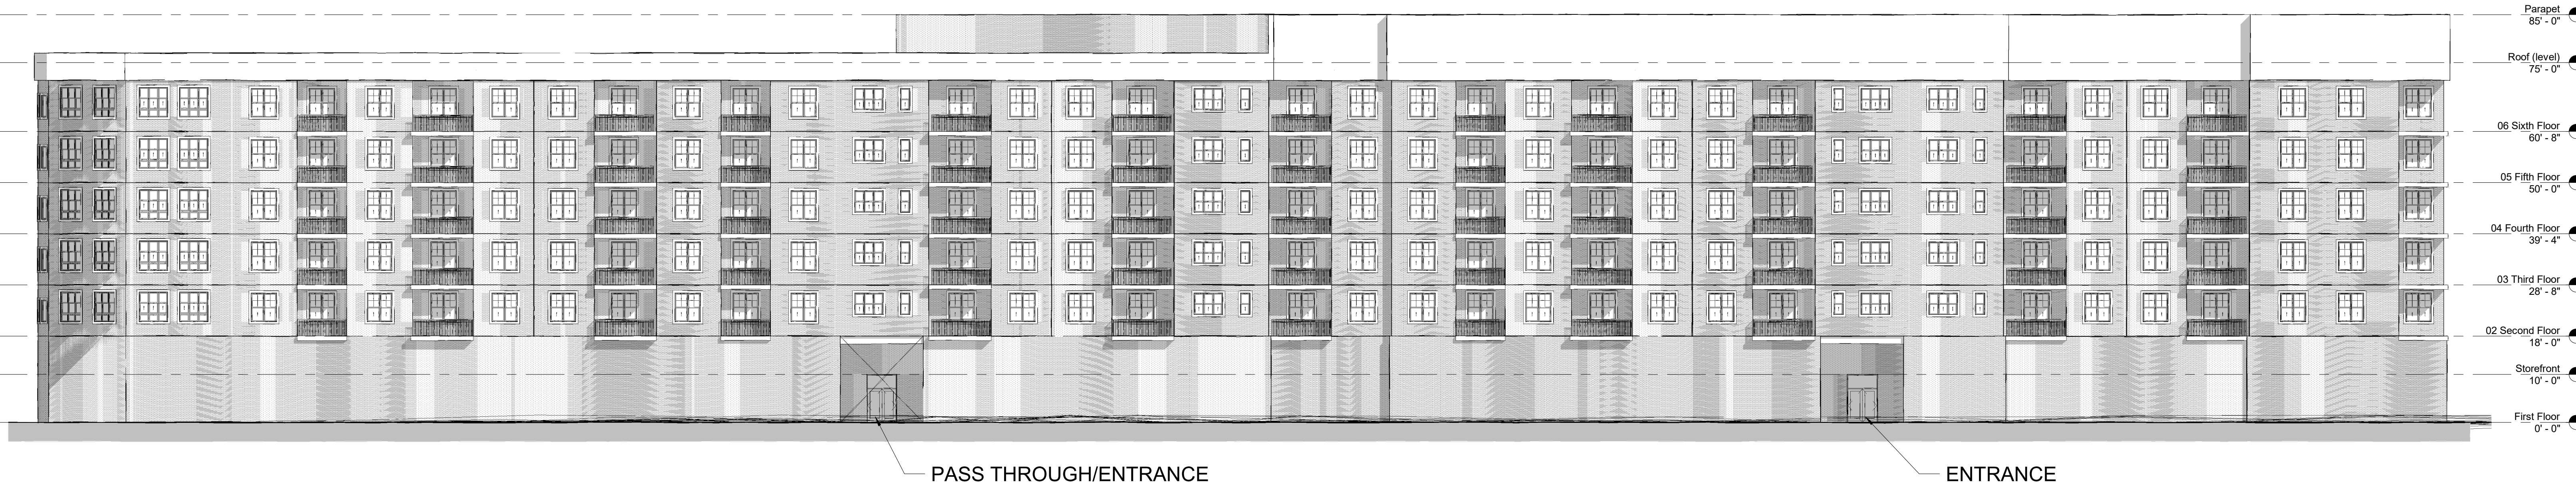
Parapet
85' - 0"

Roof (level)
75' - 0"

06 Sixth Floor
60' - 8"

05 Fifth Floor
50' - 0"

04 Fourth Floor
39' - 4"

03 Third Floor
28' - 8"

02 Second Floor
18' - 0"

Storefront
10' - 0"

First Floor
0' - 0"

PASS THROUGH/ENTRANCE

ENTRANCE